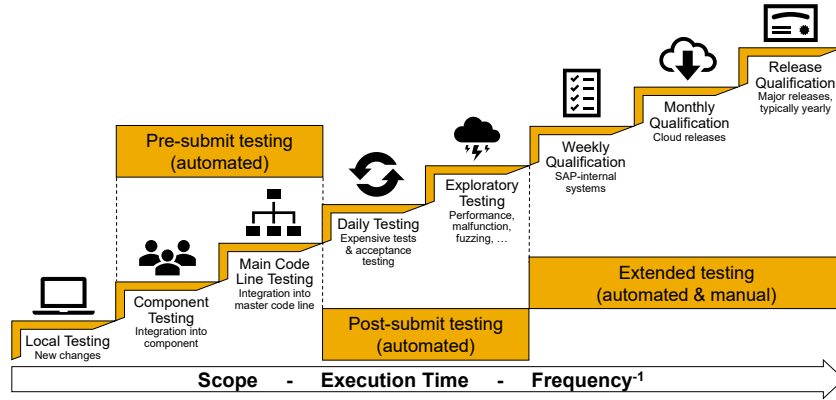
Pre-submit testing (automated)

Local Testing
New changes

Component Testing
Integration into component

Main Code Line Testing
Integration into master code line

Daily Testing
Expensive tests & acceptance testing

Exploratory Testing
Performance, malfunction, fuzzing, …

Post-submit testing (automated)

Weekly Qualification
SAP-internal systems

Monthly Qualification
Cloud releases

Release Qualification
Major releases, typically yearly

Extended testing (automated & manual)

Scope - Execution Time - Frequency$^{-1}$